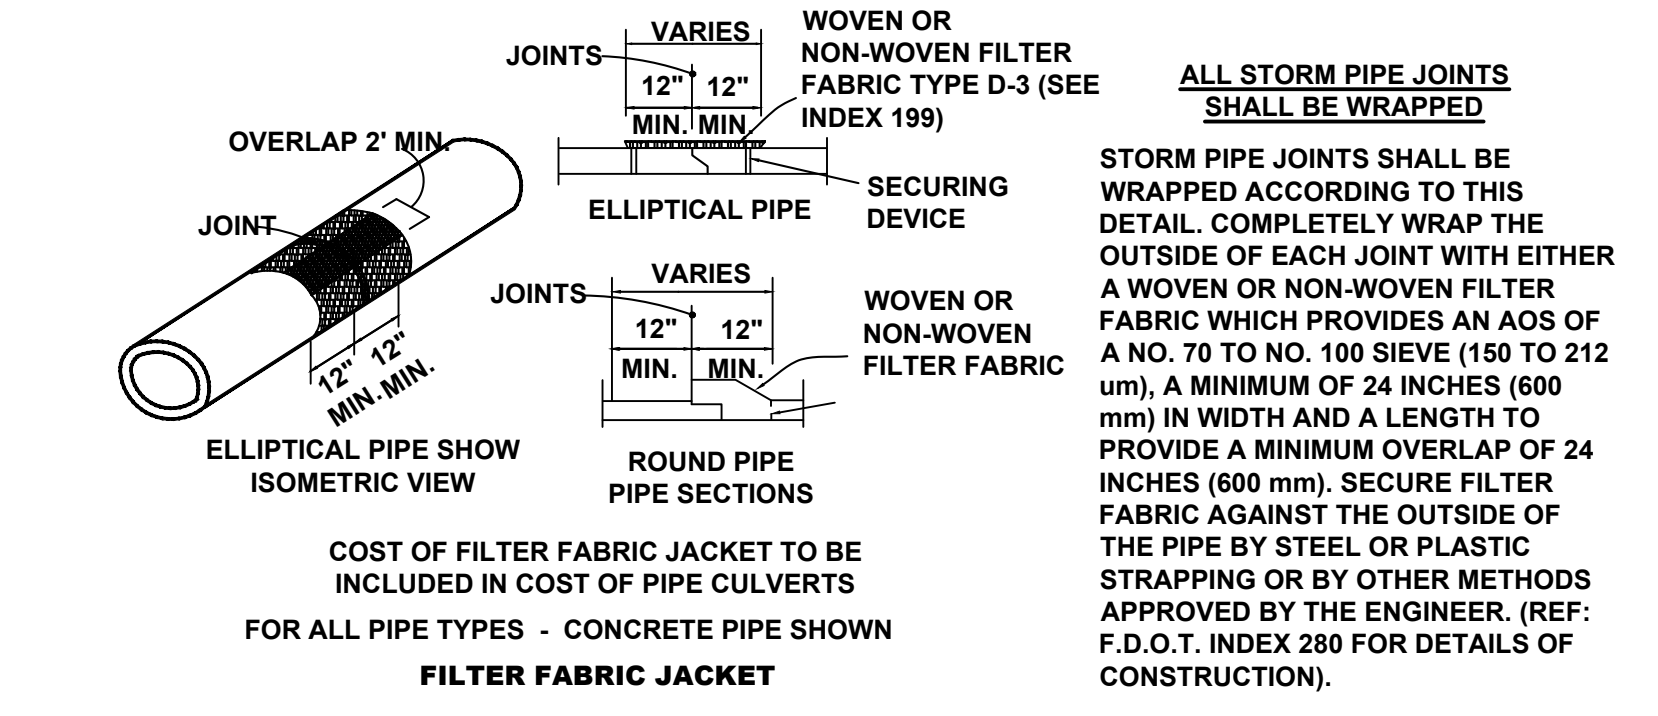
VARIES

JOINTS

12" 12"

MIN. MIN.

WOVEN OR NON-WOVEN FILTER FABRIC TYPE D-3 (SEE INDEX 199)

OVERLAP 2' MIN.

JOINT

ELLIPTICAL PIPE

SECURING DEVICE

12" 12"

MIN. MIN.

ELLIPTICAL PIPE SHOW ISOMETRIC VIEW

VARIES

JOINTS

12" 12"

MIN. MIN.

WOVEN OR NON-WOVEN FILTER FABRIC

ROUND PIPE PIPE SECTIONS

ALL STORM PIPE JOINTS SHALL BE WRAPPED

STORM PIPE JOINTS SHALL BE WRAPPED ACCORDING TO THIS DETAIL. COMPLETELY WRAP THE OUTSIDE OF EACH JOINT WITH EITHER A WOVEN OR NON-WOVEN FILTER FABRIC WHICH PROVIDES AN AOS OF A NO. 70 TO NO. 100 SIEVE (150 TO 212 um), A MINIMUM OF 24 INCHES (600 mm) IN WIDTH AND A LENGTH TO PROVIDE A MINIMUM OVERLAP OF 24 INCHES (600 mm). SECURE FILTER FABRIC AGAINST THE OUTSIDE OF THE PIPE BY STEEL OR PLASTIC STRAPPING OR BY OTHER METHODS APPROVED BY THE ENGINEER. (REF: F.D.O.T. INDEX 280 FOR DETAILS OF CONSTRUCTION).

COST OF FILTER FABRIC JACKET TO BE INCLUDED IN COST OF PIPE CULVERTS

FOR ALL PIPE TYPES - CONCRETE PIPE SHOWN

FILTER FABRIC JACKET